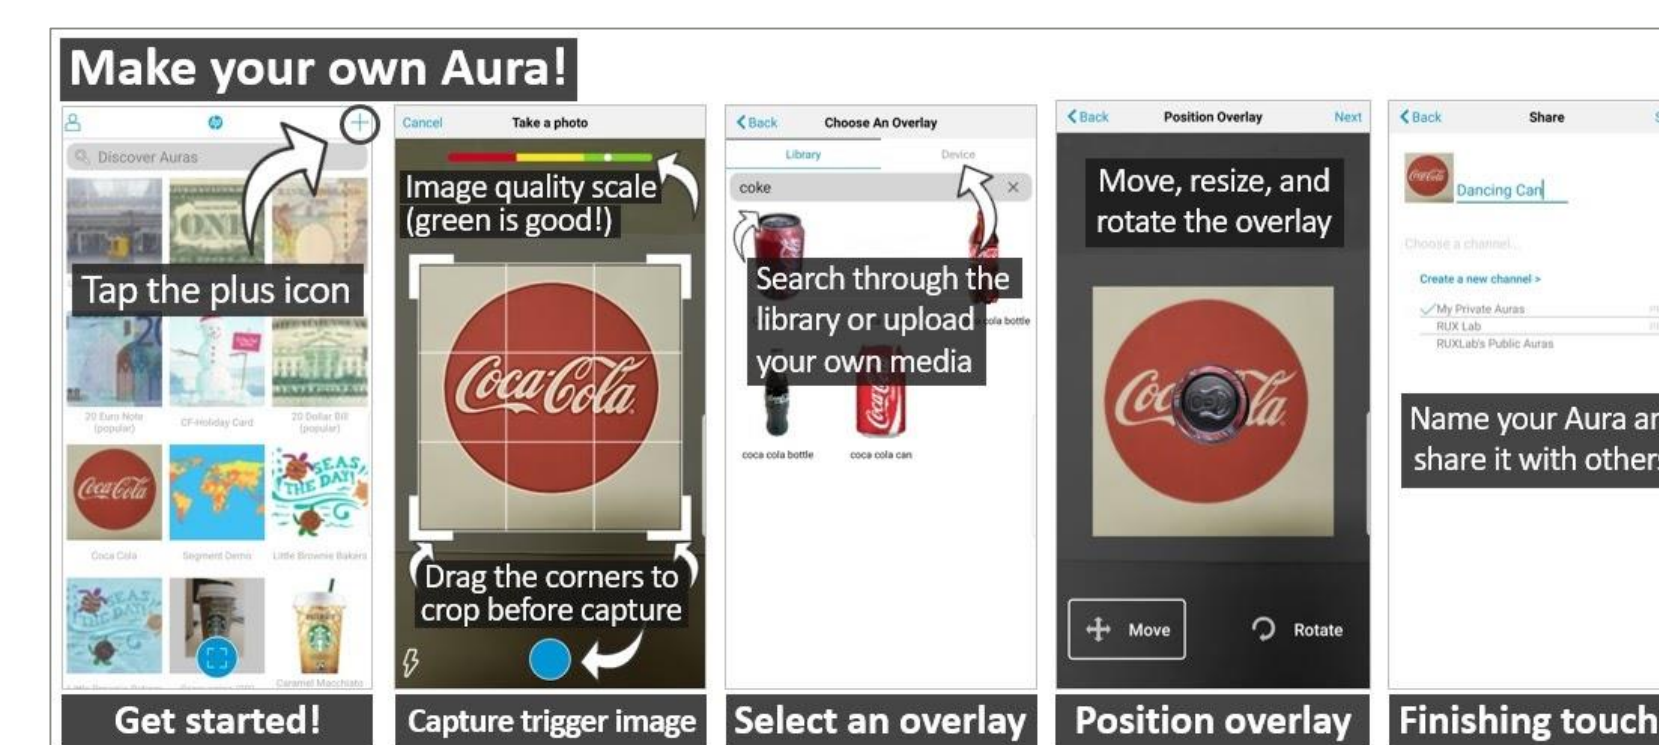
Make your own Aura!

Discover Auras

Tap the plus icon

20 Euro Note (popular)
CF-Holiday Card
20 Dollar Bill (popular)
Coca Cola
Segment Demo
Little Brownie Bakers
Caramel Macchiato

Get started!

Cancel
Take a photo

Image quality scale (green is good!)

Drag the corners to crop before capture

Capture trigger image

Back
Choose An Overlay
Library
Device
coke

Search through the library or upload your own media

cola bottle
coca cola bottle
coca cola can

Select an overlay

Back
Position Overlay
Next

Move, resize, and rotate the overlay

Move
Rotate

Position overlay

Back
Share
Dancing Can
Choose a channel...
Create a new channel >
My Private Auras
RUX Lab
RUXLab's Public Auras

Name your Aura ar share it with other

Finishing touch